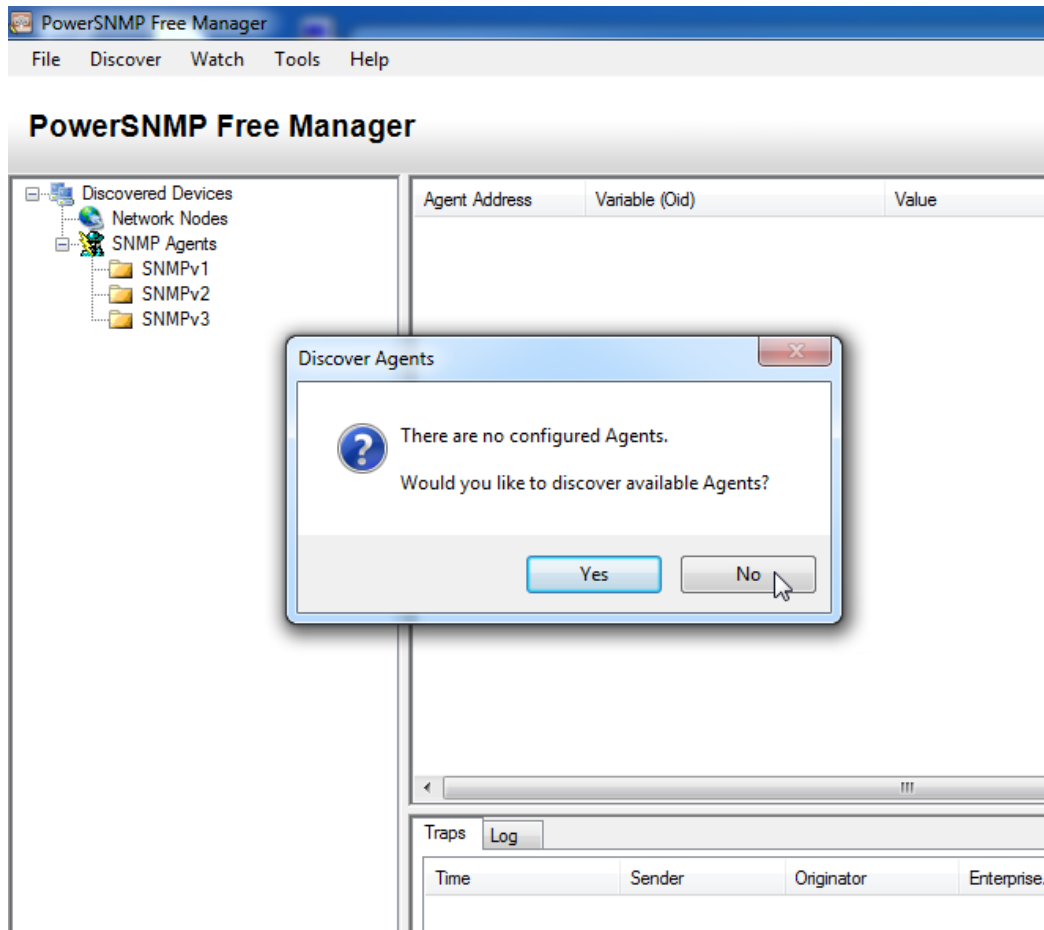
PowerSNMP Free Manager

File Discover Watch Tools Help

PowerSNMP Free Manager

Discovered Devices
Network Nodes
SNMP Agents
SNMPv1
SNMPv2
SNMPv3

| Agent Address | Variable (Oid) | Value |
|---|---|---|

Discover Agents

There are no configured Agents.

Would you like to discover available Agents?

Yes No

Traps Log

| Time | Sender | Originator | Enterprise. |
|---|---|---|---|